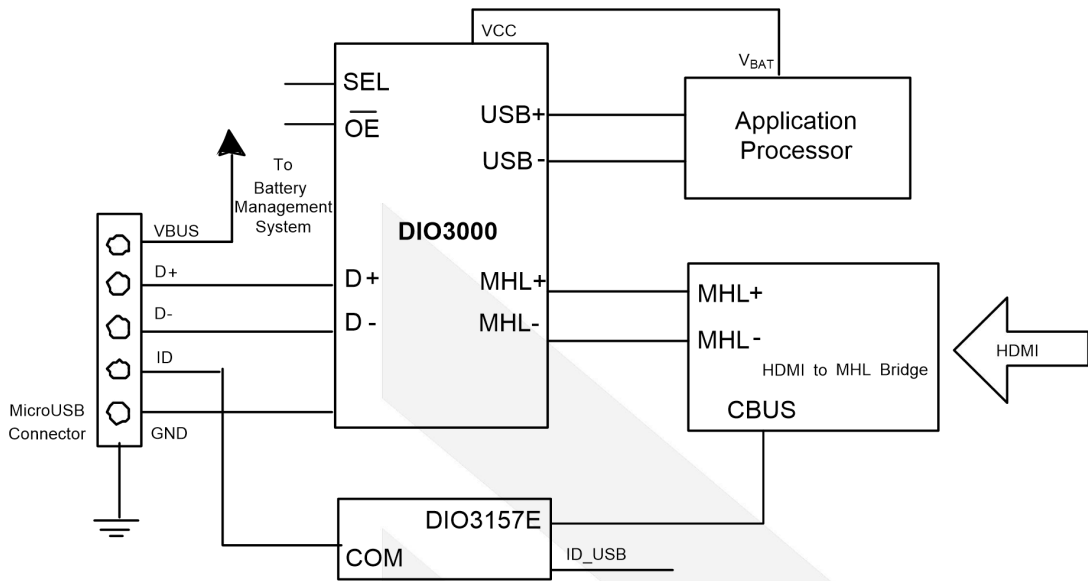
VCC

$V_{BAT}$

SEL

$\overline{OE}$

USB+

USB-

Application Processor

To Battery Management System

DIO3000

VBUS

D+

D+

D-

D -

MHL+

MHL-

MHL+

MHL-

HDMI to MHL Bridge

HDMI

ID

MicroUSB Connector

GND

CBUS

DIO3157E

COM

ID_USB